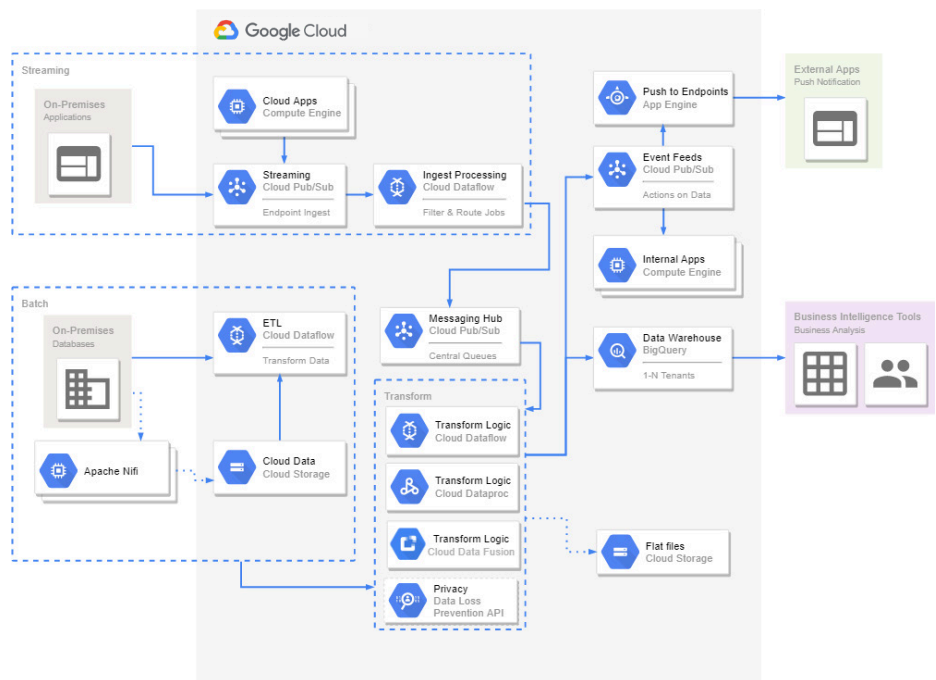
Google Cloud

Streaming

On-Premises
Applications

Cloud Apps
Compute Engine

Streaming
Cloud Pub/Sub
Endpoint Ingest

Ingest Processing
Cloud Dataflow
Filter & Route Jobs

Push to Endpoints
App Engine

External Apps
Push Notification

Event Feeds
Cloud Pub/Sub
Actions on Data

Internal Apps
Compute Engine

Batch

On-Premises
Databases

ETL
Cloud Dataflow
Transform Data

Messaging Hub
Cloud Pub/Sub
Central Queues

Data Warehouse
BigQuery
1-N Tenants

Business Intelligence Tools
Business Analysis

Transform

Transform Logic
Cloud Dataflow

Apache Nifi

Cloud Data
Cloud Storage

Transform Logic
Cloud Dataproc

Transform Logic
Cloud Data Fusion

Flat files
Cloud Storage

Privacy
Data Loss
Prevention API